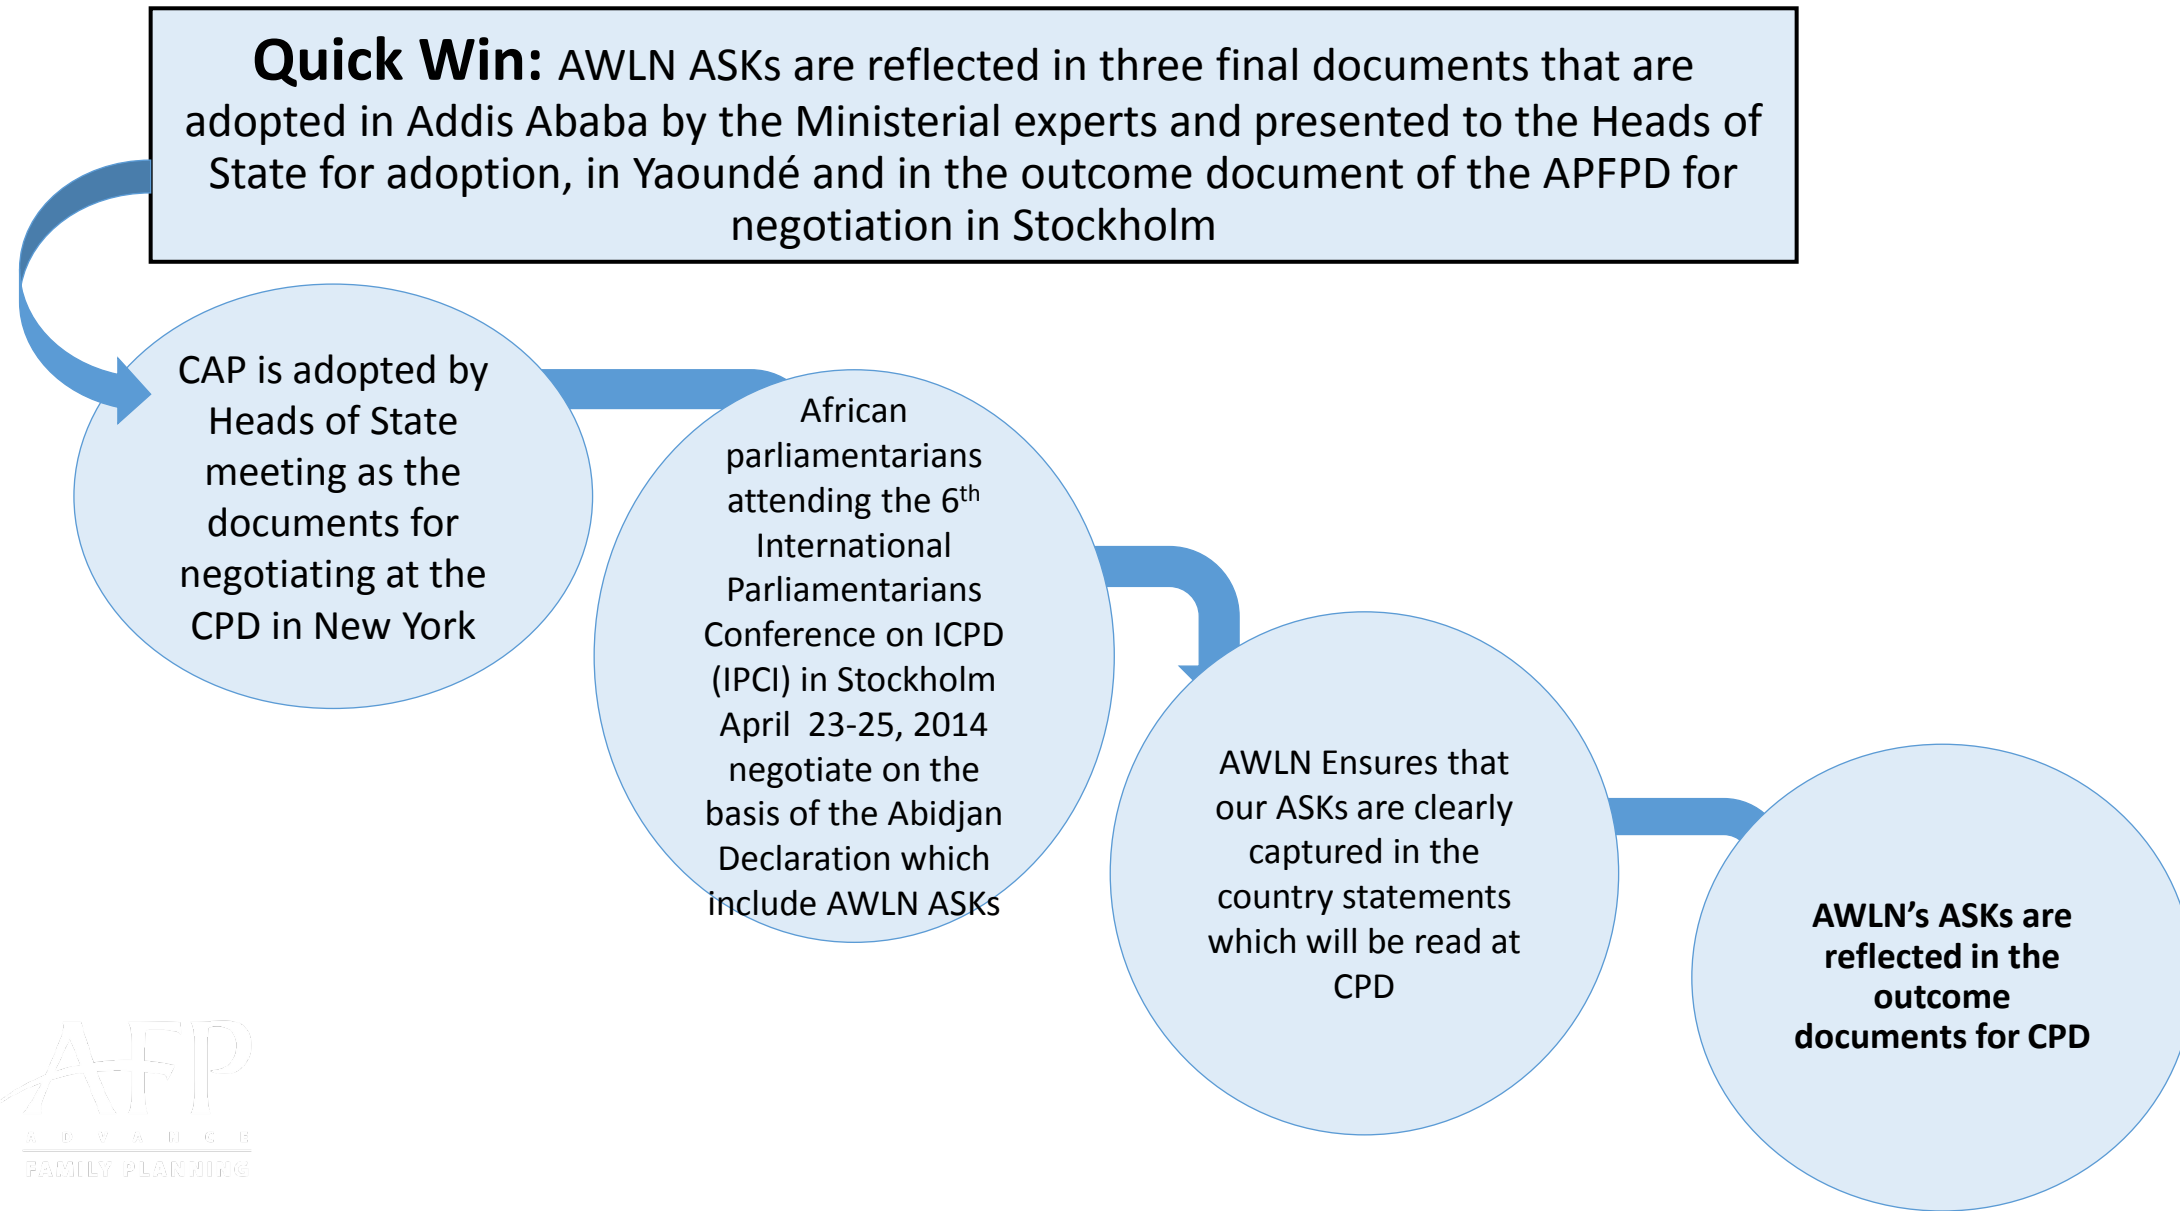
**Quick Win:** AWLN ASKs are reflected in three final documents that are adopted in Addis Ababa by the Ministerial experts and presented to the Heads of State for adoption, in Yaoundé and in the outcome document of the APFPD for negotiation in Stockholm

CAP is adopted by Heads of State meeting as the documents for negotiating at the CPD in New York

African parliamentarians attending the 6$^{th}$ International Parliamentarians Conference on ICPD (IPCI) in Stockholm April 23-25, 2014 negotiate on the basis of the Abidjan Declaration which include AWLN ASKs

AWLN Ensures that our ASKs are clearly captured in the country statements which will be read at CPD

**AWLN's ASKs are reflected in the outcome documents for CPD**

AFP
ADVANCE
FAMILY PLANNING